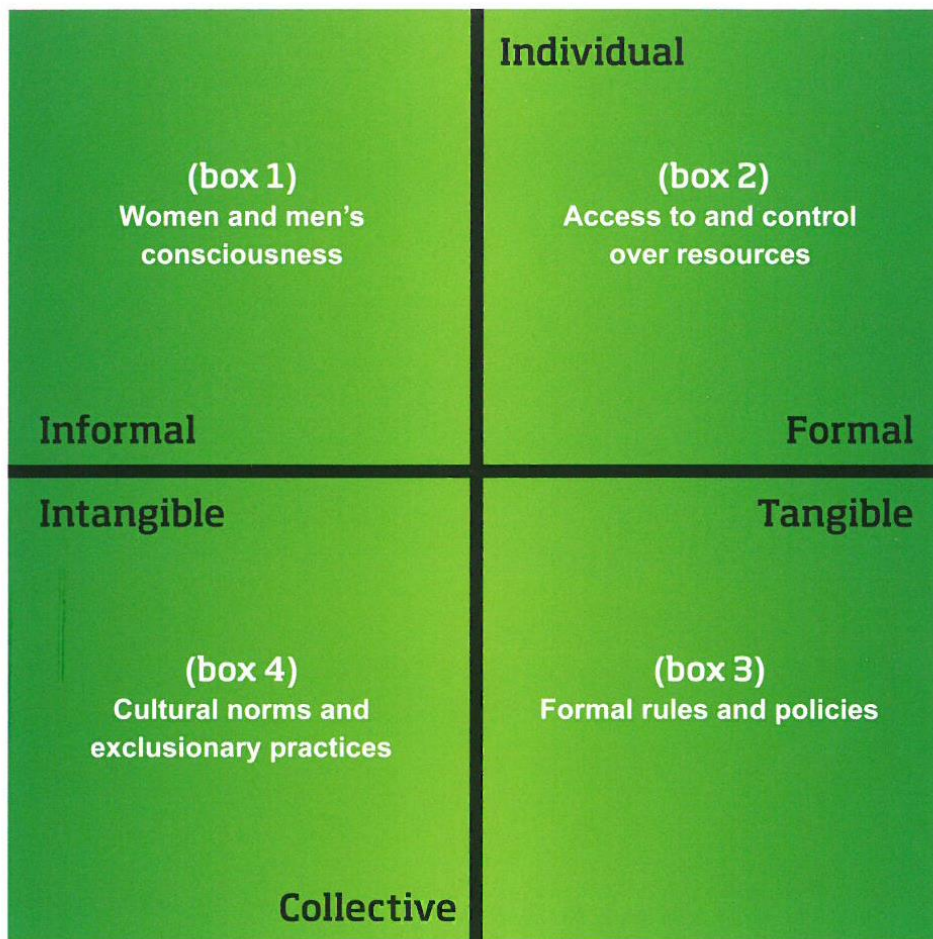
Individual

(box 1)
Women and men's consciousness

(box 2)
Access to and control over resources

Informal

Formal

Intangible

Tangible

(box 4)
Cultural norms and exclusionary practices

(box 3)
Formal rules and policies

Collective